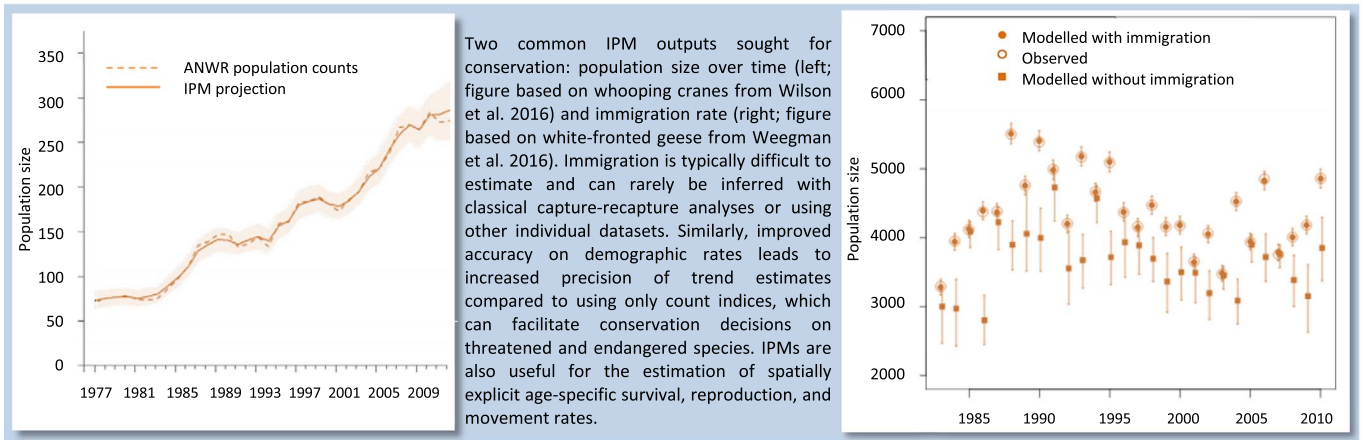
350
300
250
200
150
100
50
0
Population size
ANWR population counts
IPM projection
1977 1981 1985 1989 1993 1997 2001 2005 2009

Two common IPM outputs sought for conservation: population size over time (left; figure based on whooping cranes from Wilson et al. 2016) and immigration rate (right; figure based on white-fronted geese from Weegman et al. 2016). Immigration is typically difficult to estimate and can rarely be inferred with classical capture-recapture analyses or using other individual datasets. Similarly, improved accuracy on demographic rates leads to increased precision of trend estimates compared to using only count indices, which can facilitate conservation decisions on threatened and endangered species. IPMs are also useful for the estimation of spatially explicit age-specific survival, reproduction, and movement rates.

7000
6000
5000
4000
3000
2000
Population size
Modelled with immigration
Observed
Modelled without immigration
1985 1990 1995 2000 2005 2010